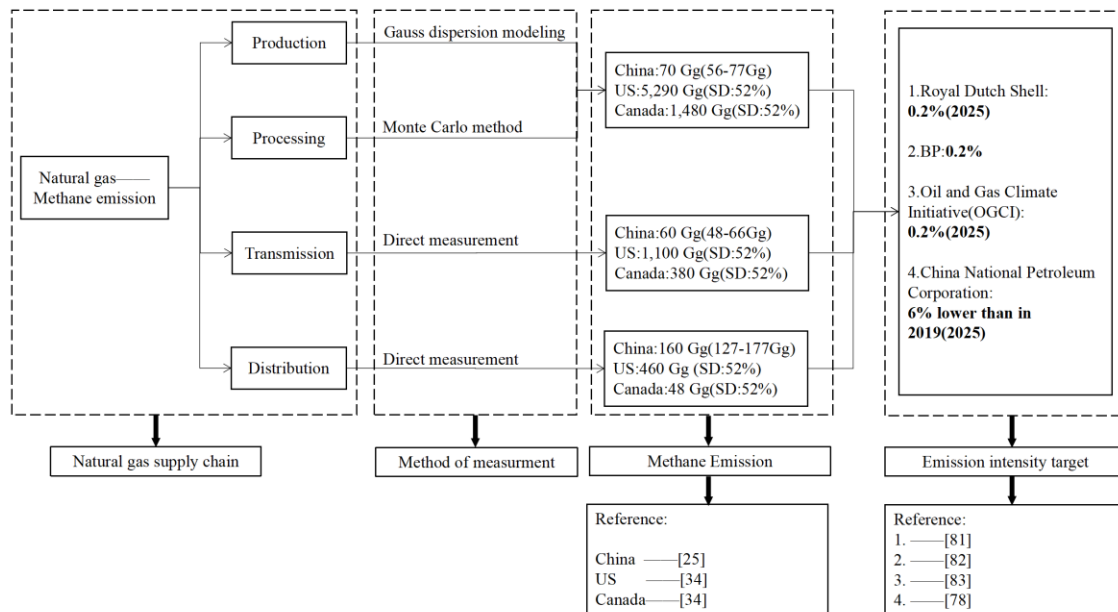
Natural gas—— Methane emission

Production

Processing

Transmission

Distribution

Natural gas supply chain

Gauss dispersion modeling

Monte Carlo method

Direct measurement

Direct measurement

Method of measurment

China:70 Gg(56-77Gg)
US:5,290 Gg(SD:52%)
Canada:1,480 Gg(SD:52%)

China:60 Gg(48-66Gg)
US:1,100 Gg(SD:52%)
Canada:380 Gg(SD:52%)

China:160 Gg(127-177Gg)
US:460 Gg (SD:52%)
Canada:48 Gg(SD:52%)

Methane Emission

Reference:

China ——[25]
US ——[34]
Canada——[34]

1.Royal Dutch Shell: **0.2%(2025)**

2.BP:**0.2%**

3.Oil and Gas Climate Initiative(OGCI): **0.2%(2025)**

4.China National Petroleum Corporation: **6% lower than in 2019(2025)**

Emission intensity target

Reference:
1. ——[81]
2. ——[82]
3. ——[83]
4. ——[78]